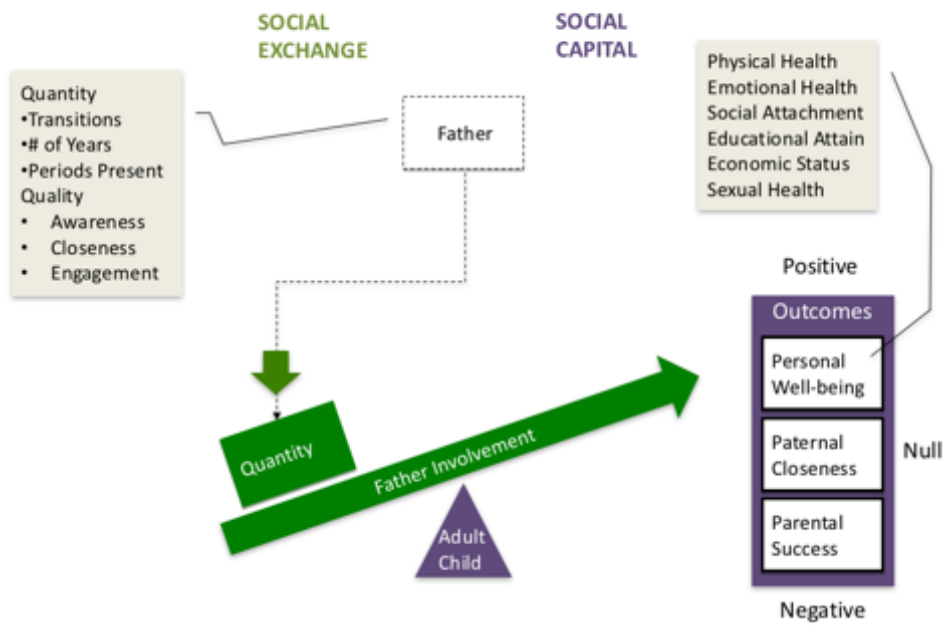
SOCIAL EXCHANGE

SOCIAL CAPITAL

Quantity
•Transitions
•# of Years
•Periods Present
Quality
• Awareness
• Closeness
• Engagement

Father

Physical Health
Emotional Health
Social Attachment
Educational Attain
Economic Status
Sexual Health

Positive

Outcomes

Personal Well-being

Paternal Closeness

Parental Success

Null

Negative

Quantity

Father Involvement

Adult Child